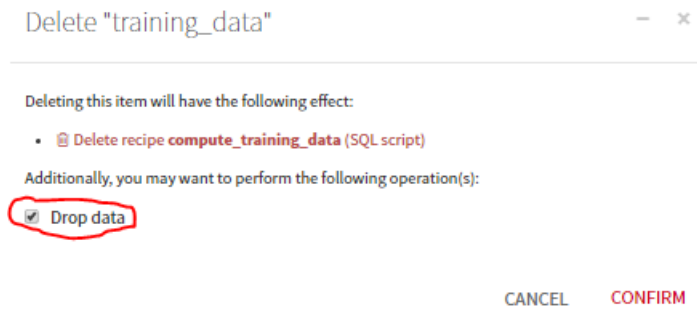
Delete "training_data"

– ×

Deleting this item will have the following effect:

- Delete recipe **compute_training_data** (SQL script)

Additionally, you may want to perform the following operation(s):

Drop data

CANCEL CONFIRM